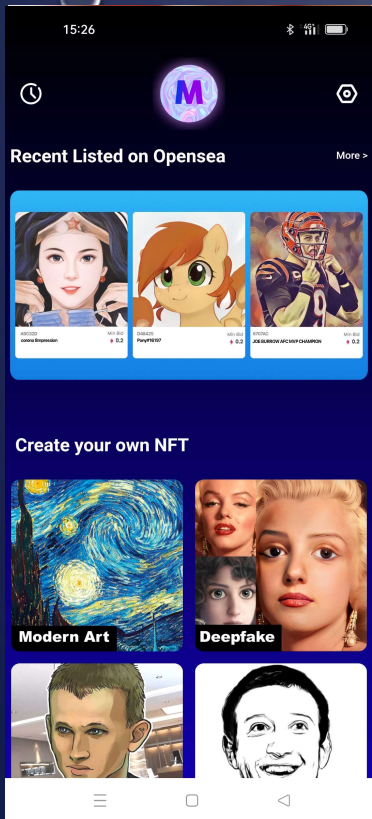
15:26

M

Recent Listed on Opensea

More >

#80300
corona Empression
Min Bid
0.2

048425
PonyFR197
Min Bid
0.2

970392
JOE BURROW AFC MVP CHAMPION
Min Bid
0.2

Create your own NFT

Modern Art

Deepfake